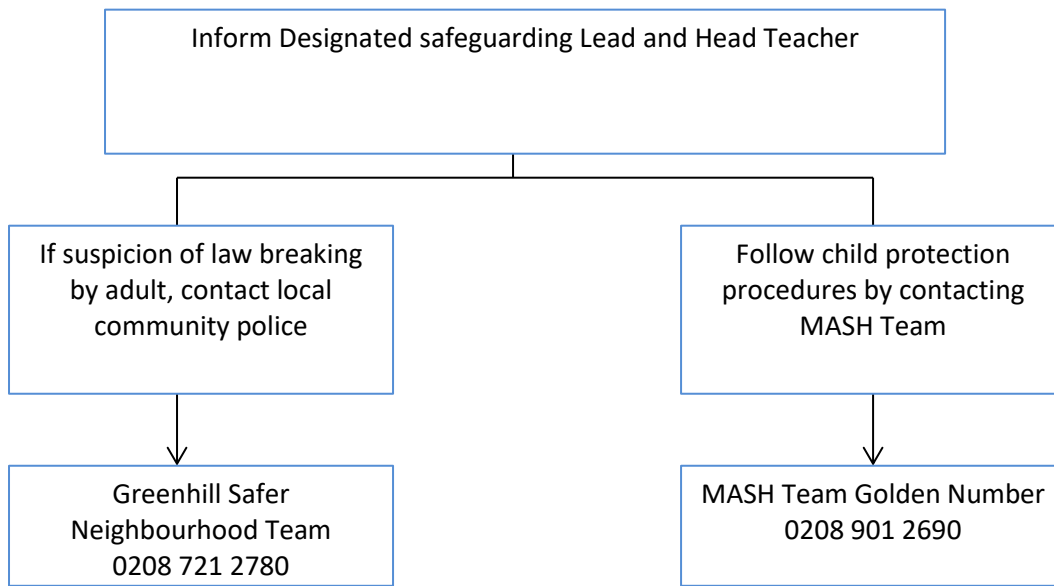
Inform Designated safeguarding Lead and Head Teacher

If suspicion of law breaking by adult, contact local community police

Greenhill Safer Neighbourhood Team 0208 721 2780

Follow child protection procedures by contacting MASH Team

MASH Team Golden Number 0208 901 2690